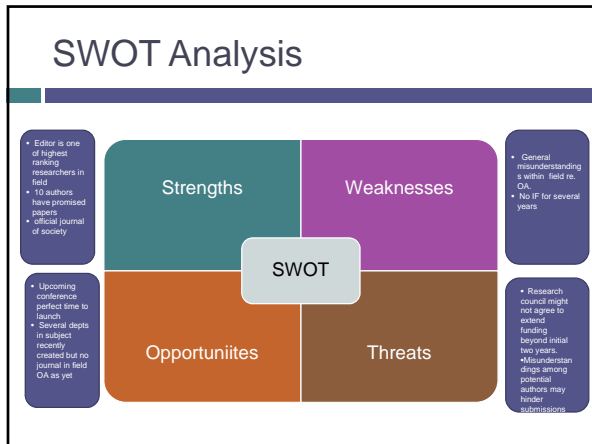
SWOT Analysis

• Editor is one of highest ranking researchers in field
• 10 authors have promised papers
• official journal of society

Strengths

Weaknesses

• General misunderstandings within field re. OA.
• No IF for several years

SWOT

• Upcoming conference perfect time to launch
• Several depts in subject recently created but no journal in field OA as yet

Opportuniites

Threats

• Research council might not agree to extend funding beyond initial two years.
•Misunderstandings among potential authors may hinder submissions